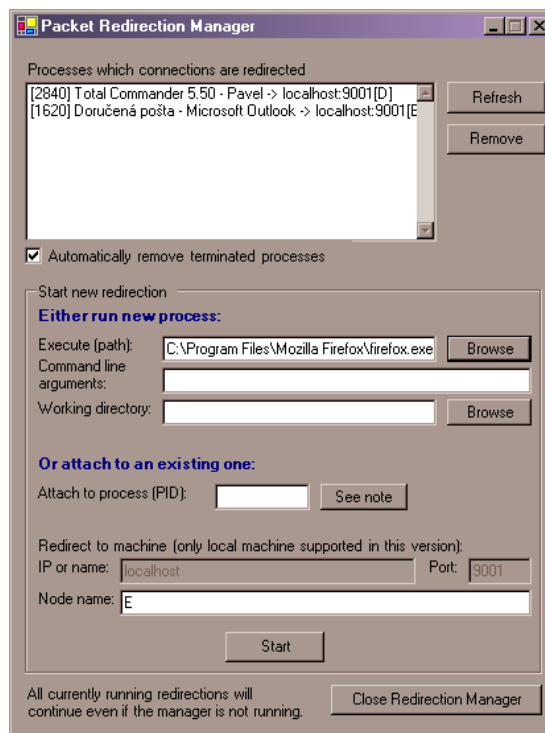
Packet Redirection Manager

Processes which connections are redirected

[2840] Total Commander 5.50 - Pavel -> localhost:9001[D]
[1620] Doručená pošta - Microsoft Outlook -> localhost:9001[E

Refresh

Remove

☑ Automatically remove terminated processes

Start new redirection

Either run new process:

Execute (path): C:\Program Files\Mozilla Firefox\firefox.exe Browse

Command line arguments:

Working directory: Browse

Or attach to an existing one:

Attach to process (PID): See note

Redirect to machine (only local machine supported in this version):

IP or name: localhost Port: 9001

Node name: E

Start

All currently running redirections will continue even if the manager is not running.

Close Redirection Manager